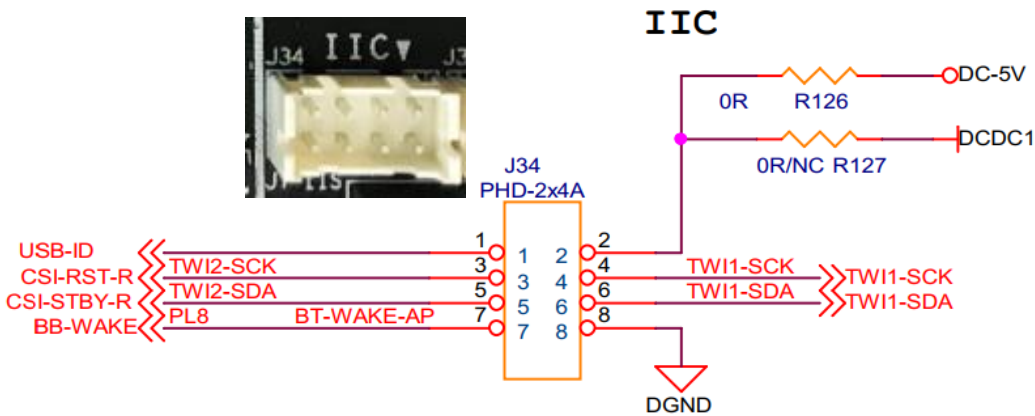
IIC

J34 IIC
J3

DC-5V
0R R126
DCDC1
0R/NC R127

J34
PHD-2x4A

USB-ID
CSI-RST-R
CSI-STBY-R
BB-WAKE
TWI2-SCK
TWI2-SDA
PL8
BT-WAKE-AP

1 1 2 2
3 3 4 4
5 5 6 6
7 7 8 8

TWI1-SCK
TWI1-SDA
TWI1-SCK
TWI1-SDA

DGND